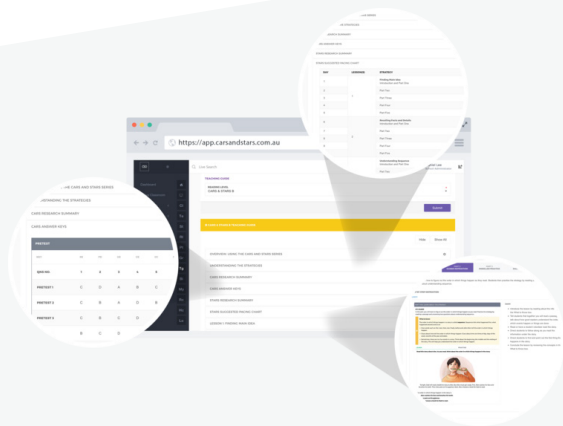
https://app.carsandstars.com.au

CARS RESEARCH SUMMARY

STARS SUGGESTED PACING CHART

DAY

STRATEGY

Finding Main Idea

CARS RESEARCH SUMMARY

CARS ANSWER KEYS

PRETEST

QUIZ NO.

PRETEST 1

PRETEST 2

PRETEST 3

PRETEST 4

OVERVIEW: USING THE CARS AND STARS SERIES

UNDERSTANDING THE STRATEGIES

CARS RESEARCH SUMMARY

CARS ANSWER KEYS

STARS RESEARCH SUMMARY

STARS SUGGESTED PACING CHART

LESSON 1: FINDING MAIN IDEA

Submit

Hide

Show All